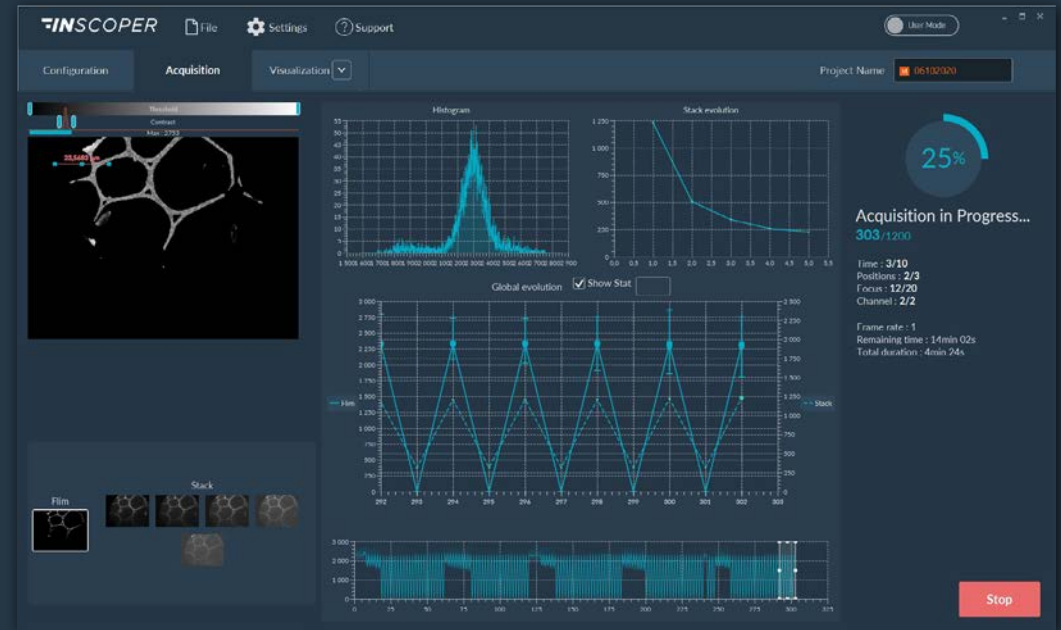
INSCOPER File Settings Support

User Mode

Configuration Acquisition Visualization

Project Name 06102020

Threshold
Contrast
Max: 2793

25,6480 µm

Histogram

Stack evolution

Global evolution Show Stat

Film Stack

25%

Acquisition in Progress...
303/1200

Time : 3/10
Positions : 2/3
Focus : 12/20
Channel : 2/2

Frame rate : 1
Remaining time : 14min 02s
Total duration : 4min 24s

Stop